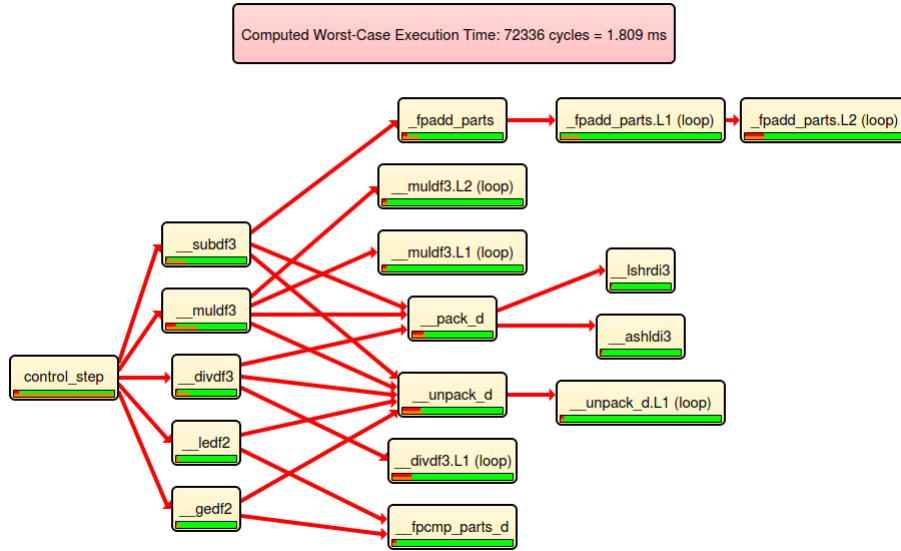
Computed Worst-Case Execution Time: 72336 cycles = 1.809 ms

_fpadd_parts

_fpadd_parts.L1 (loop)

_fpadd_parts.L2 (loop)

__muldf3.L2 (loop)

__subdf3

__muldf3.L1 (loop)

__lshrdi3

__muldf3

__pack_d

__ashldi3

control_step

__divdf3

__unpack_d

__unpack_d.L1 (loop)

__ledf2

__divdf3.L1 (loop)

__gedf2

__fpcmp_parts_d